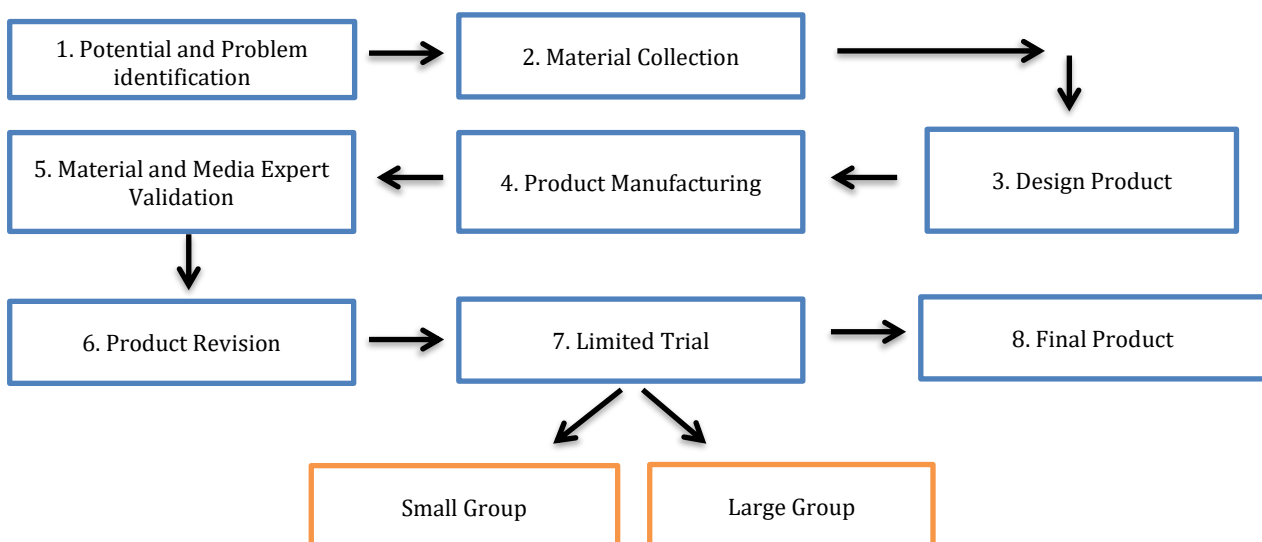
1. Potential and Problem identification

2. Material Collection

3. Design Product

4. Product Manufacturing

5. Material and Media Expert Validation

6. Product Revision

7. Limited Trial

8. Final Product

Small Group

Large Group